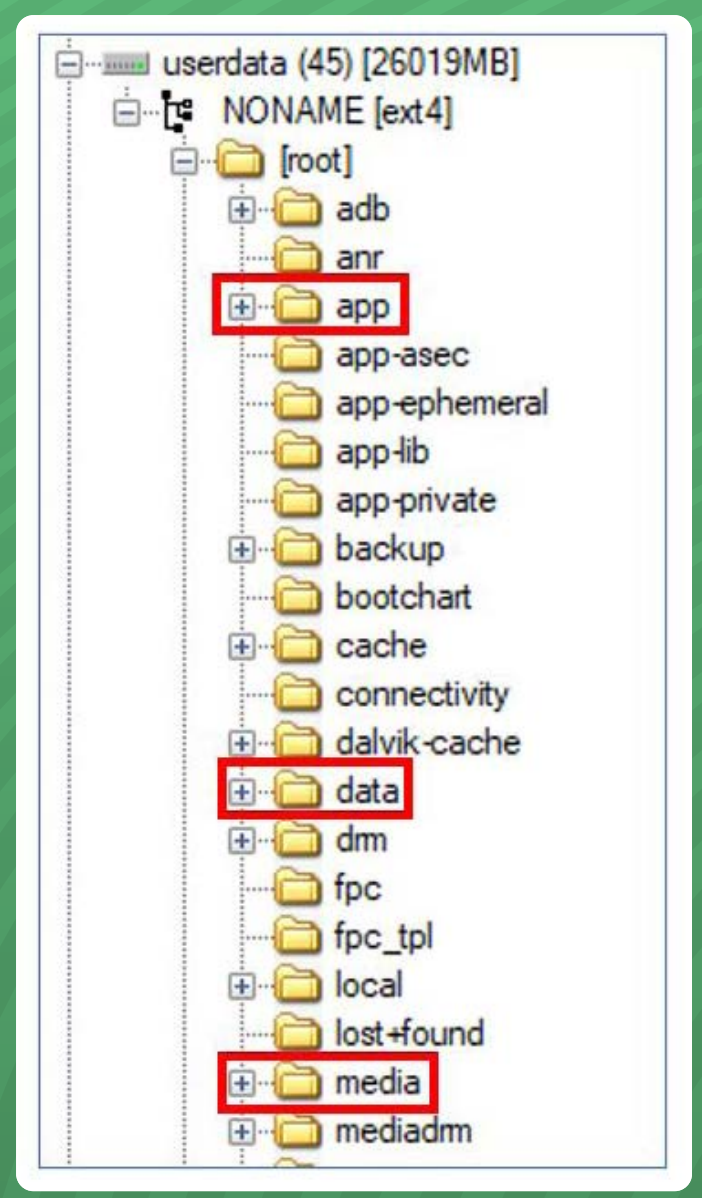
userdata (45) [26019MB]
NONAME [ext4]
[root]
adb
anr
app
app-asec
app-ephemeral
app-lib
app-private
backup
bootchart
cache
connectivity
dalvik-cache
data
drm
fpc
fpc_tpl
local
lost+found
media
mediadrm